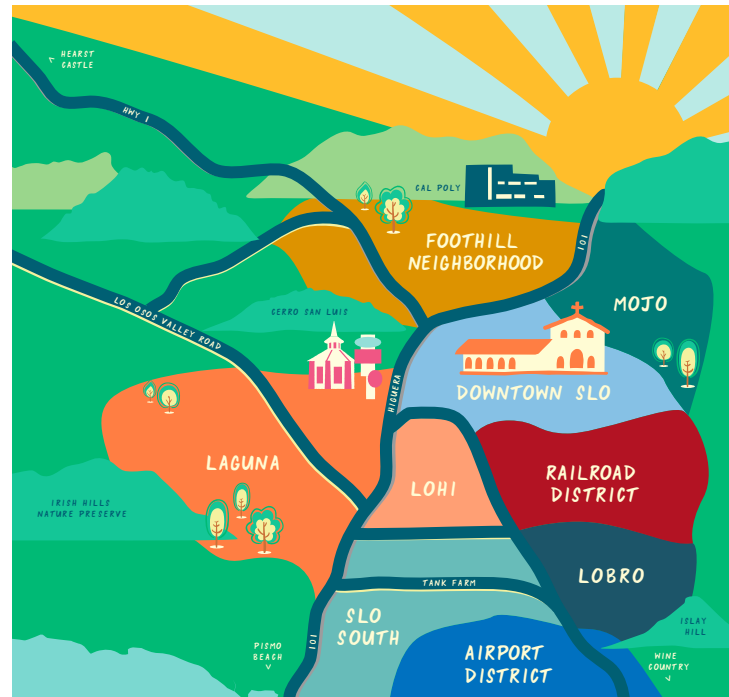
HEARST CASTLE

HWY 1

CAL POLY

FOOTHILL NEIGHBORHOOD

101

MOJO

LOS OSOS VALLEY ROAD

CERRO SAN LUIS

DOWNTOWN SLO

HIGUERA

LAGUNA

RAILROAD DISTRICT

LOHI

IRISH HILLS NATURE PRESERVE

LOBRO

TANK FARM

SLO SOUTH

ISLAY HILL

PISMO BEACH

101

AIRPORT DISTRICT

WINE COUNTRY